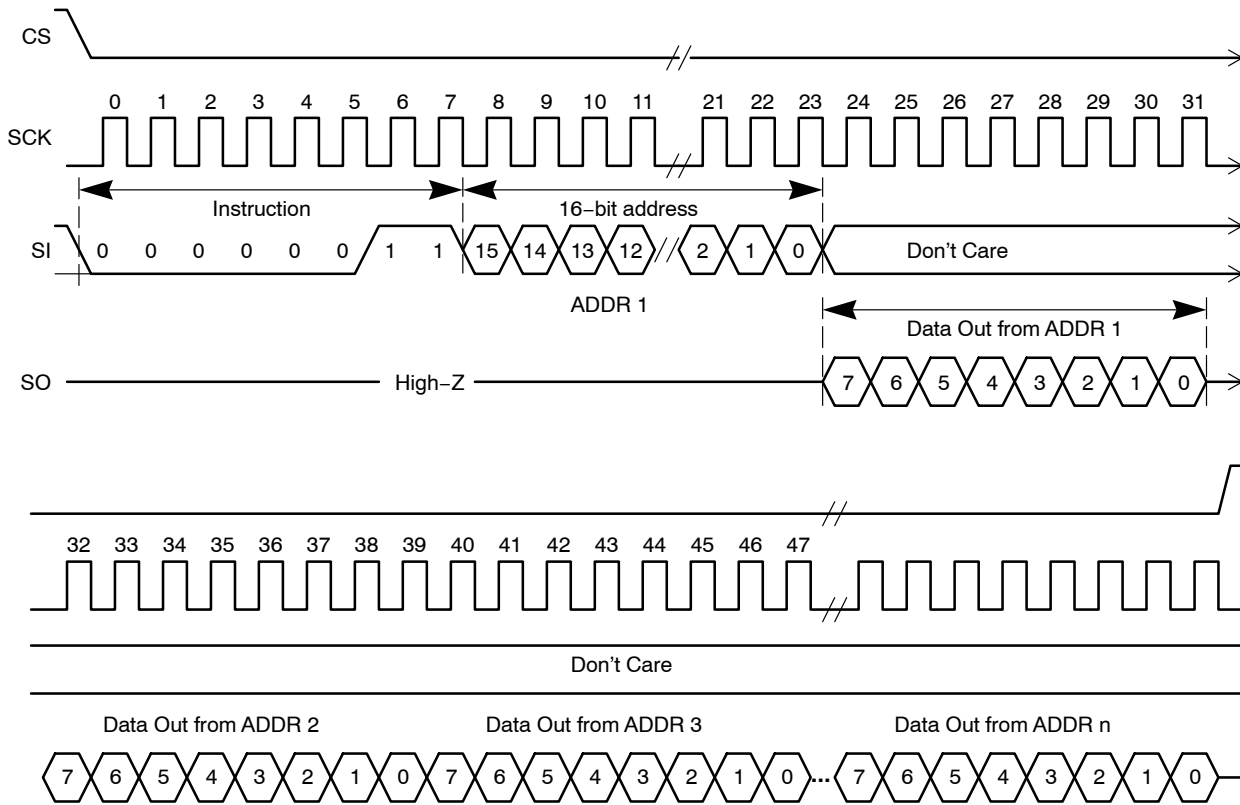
CS

0 1 2 3 4 5 6 7 8 9 10 11 21 22 23 24 25 26 27 28 29 30 31

SCK

Instruction

16−bit address

SI 0 0 0 0 0 0 1 1 15 14 13 12 2 1 0 Don't Care

ADDR 1

Data Out from ADDR 1

SO High−Z 7 6 5 4 3 2 1 0

32 33 34 35 36 37 38 39 40 41 42 43 44 45 46 47

Don't Care

Data Out from ADDR 2

Data Out from ADDR 3

Data Out from ADDR n

7 6 5 4 3 2 1 0 7 6 5 4 3 2 1 0 ... 7 6 5 4 3 2 1 0